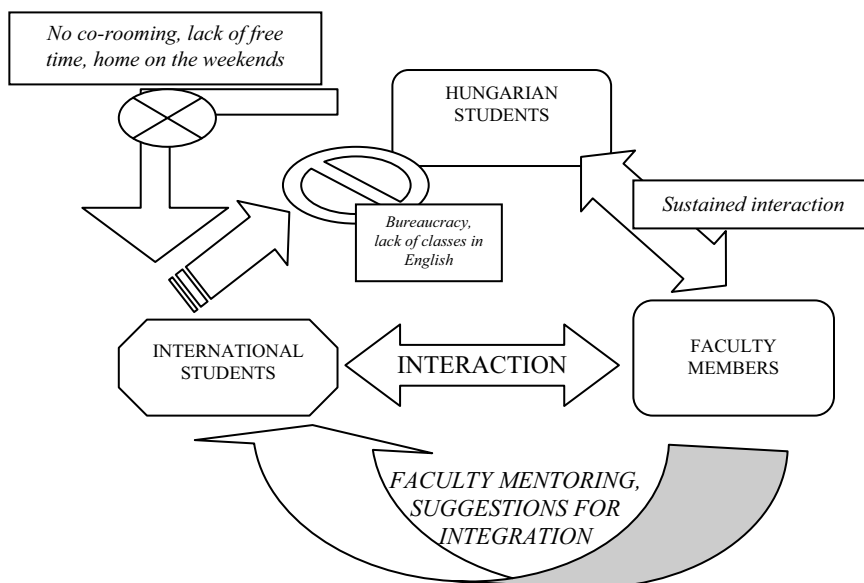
No co-rooming, lack of free time, home on the weekends

HUNGARIAN STUDENTS

Bureaucracy, lack of classes in English

Sustained interaction

INTERNATIONAL STUDENTS

INTERACTION

FACULTY MEMBERS

FACULTY MENTORING, SUGGESTIONS FOR INTEGRATION